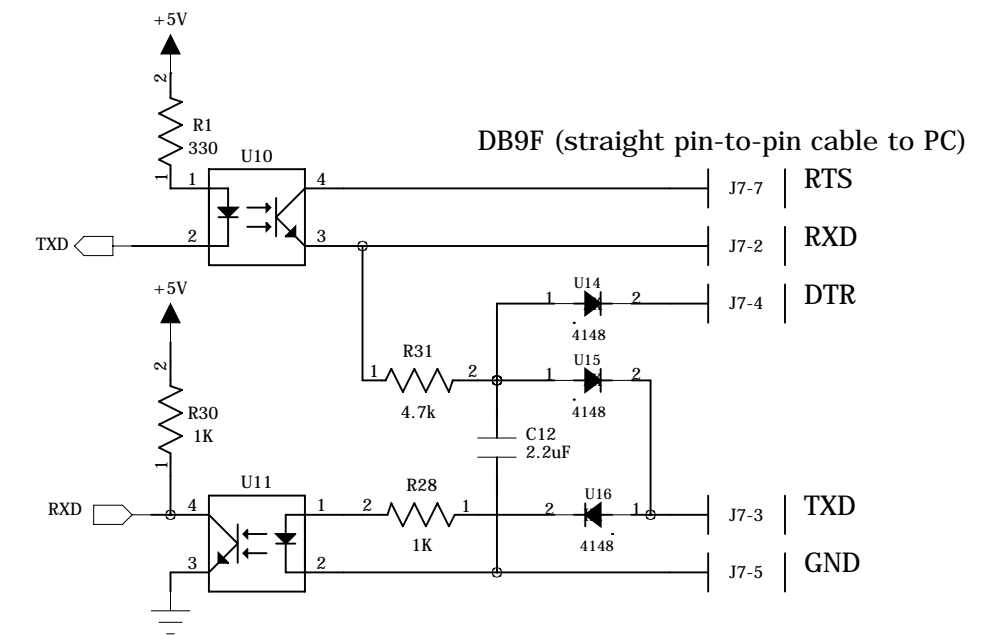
+5V

2

R1
330

1

U10

1

4

2

3

TXD

DB9F (straight pin-to-pin cable to PC)

J7-7 | RTS

J7-2 | RXD

+5V

U14

1

2

J7-4 | DTR

4148

2

R30
1K

1

R31

1

2

4.7k

U15

1

2

4148

C12
2.2uF

RXD

U11

4

1

2

R28

1

1K

3

2

U16

2

1

4148

J7-3 | TXD

J7-5 | GND